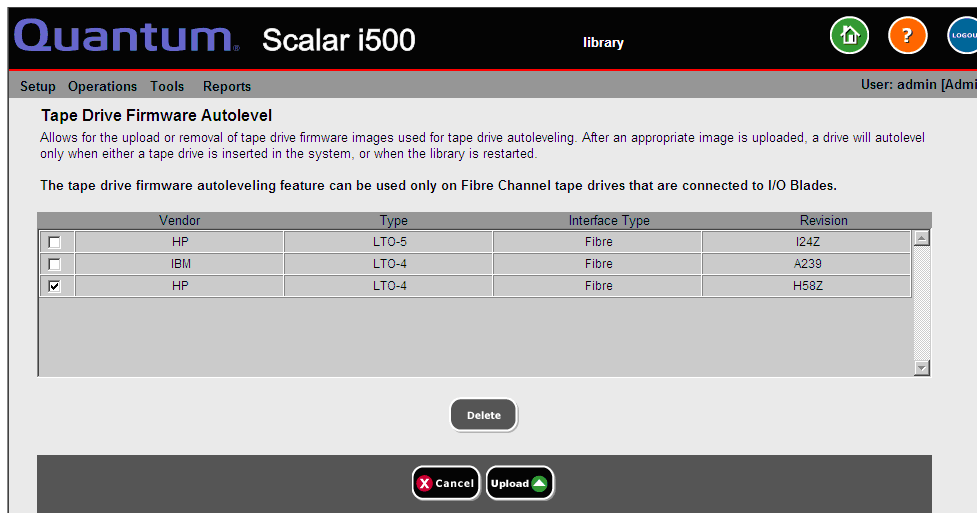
Quantum. Scalar i500

library

LOGOU

Setup Operations Tools Reports

User: admin [Admi

Tape Drive Firmware Autolevel

Allows for the upload or removal of tape drive firmware images used for tape drive autoleveling. After an appropriate image is uploaded, a drive will autolevel only when either a tape drive is inserted in the system, or when the library is restarted.

The tape drive firmware autoleveling feature can be used only on Fibre Channel tape drives that are connected to I/O Blades.

| | Vendor | Type | Interface Type | Revision |
|---|---|---|---|---|
| ☐ | HP | LTO-5 | Fibre | I24Z |
| ☐ | IBM | LTO-4 | Fibre | A239 |
| ☑ | HP | LTO-4 | Fibre | H58Z |

Delete

Cancel Upload